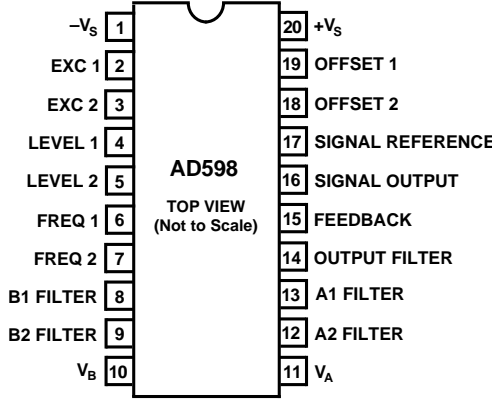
$-V_S$ 1
EXC 1 2
EXC 2 3
LEVEL 1 4
LEVEL 2 5
FREQ 1 6
FREQ 2 7
B1 FILTER 8
B2 FILTER 9
$V_B$ 10

AD598
TOP VIEW
(Not to Scale)

20 $+V_S$
19 OFFSET 1
18 OFFSET 2
17 SIGNAL REFERENCE
16 SIGNAL OUTPUT
15 FEEDBACK
14 OUTPUT FILTER
13 A1 FILTER
12 A2 FILTER
11 $V_A$